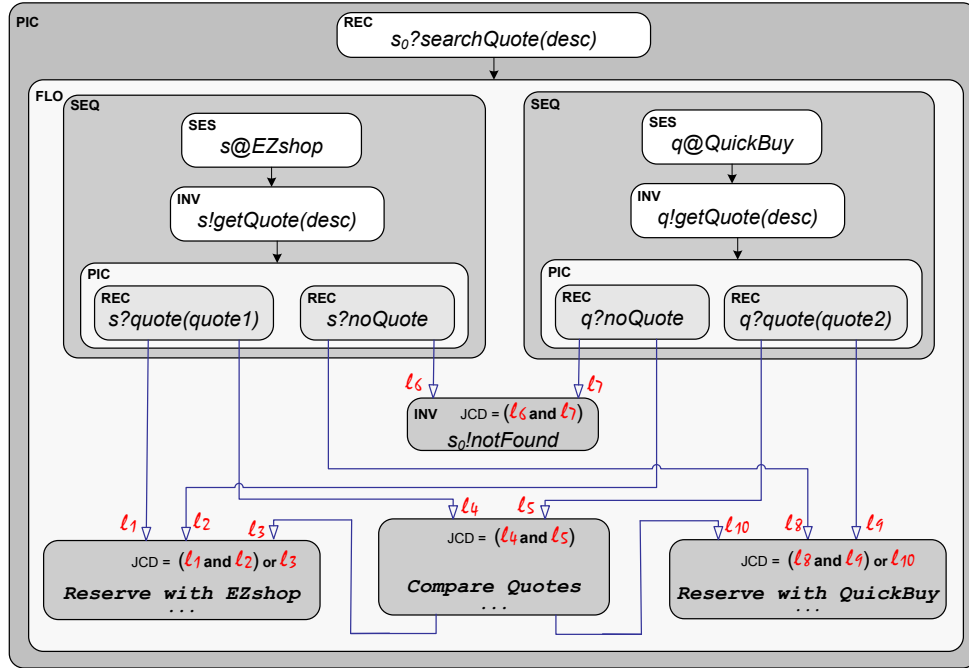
PIC

REC
$s_0$?searchQuote(desc)

FLO

SEQ

SES
s@EZshop

INV
s!getQuote(desc)

PIC

REC
s?quote(quote1)

REC
s?noQuote

SEQ

SES
q@QuickBuy

INV
q!getQuote(desc)

PIC

REC
q?noQuote

REC
q?quote(quote2)

$\ell_6$ $\ell_7$

INV JCD = ($\ell_6$ and $\ell_7$)
$s_0$!notFound

$\ell_1$ $\ell_2$ $\ell_3$ $\ell_4$ $\ell_5$ $\ell_{10}$ $\ell_8$ $\ell_9$

JCD = ($\ell_1$ and $\ell_2$) or $\ell_3$
Reserve with EZshop
...

JCD = ($\ell_4$ and $\ell_5$)
Compare Quotes
...

JCD = ($\ell_8$ and $\ell_9$) or $\ell_{10}$
Reserve with QuickBuy
...